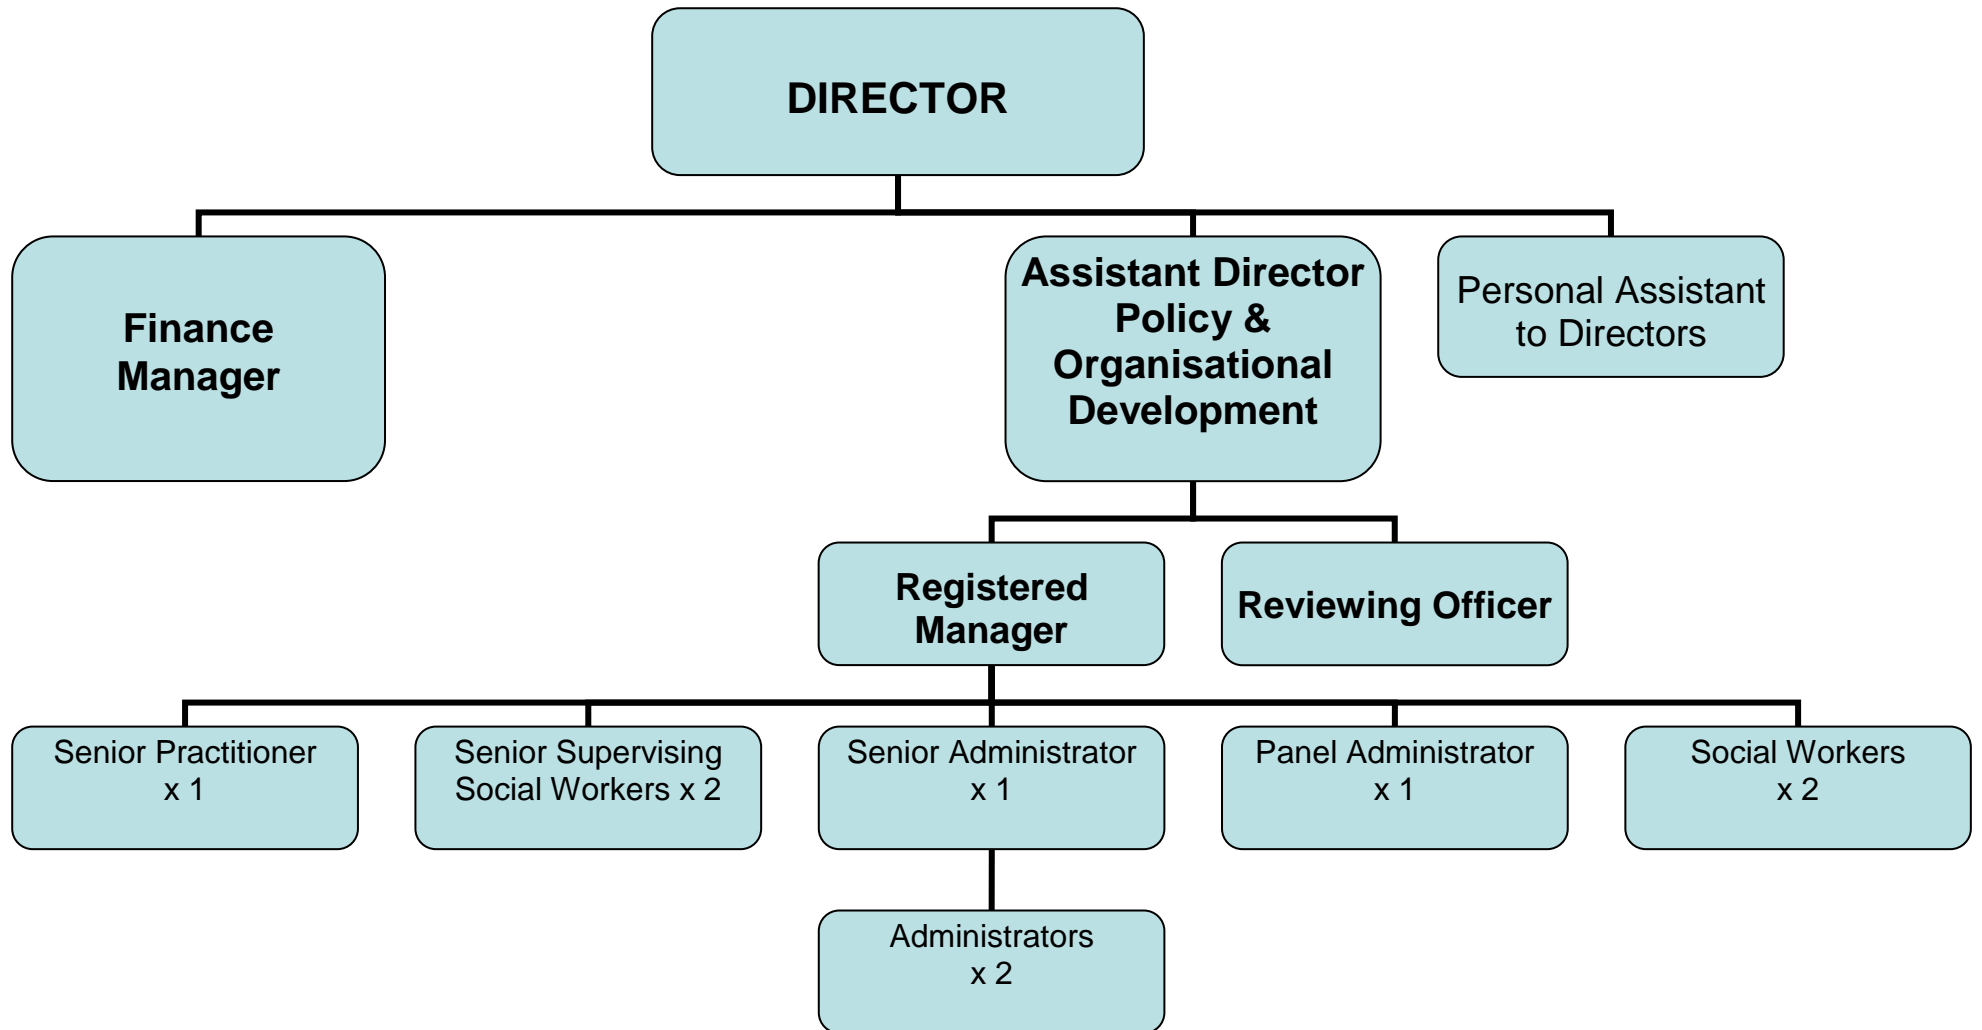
DIRECTOR

Finance Manager

Assistant Director Policy & Organisational Development

Personal Assistant to Directors

Registered Manager

Reviewing Officer

Senior Practitioner x 1

Senior Supervising Social Workers x 2

Senior Administrator x 1

Panel Administrator x 1

Social Workers x 2

Administrators x 2